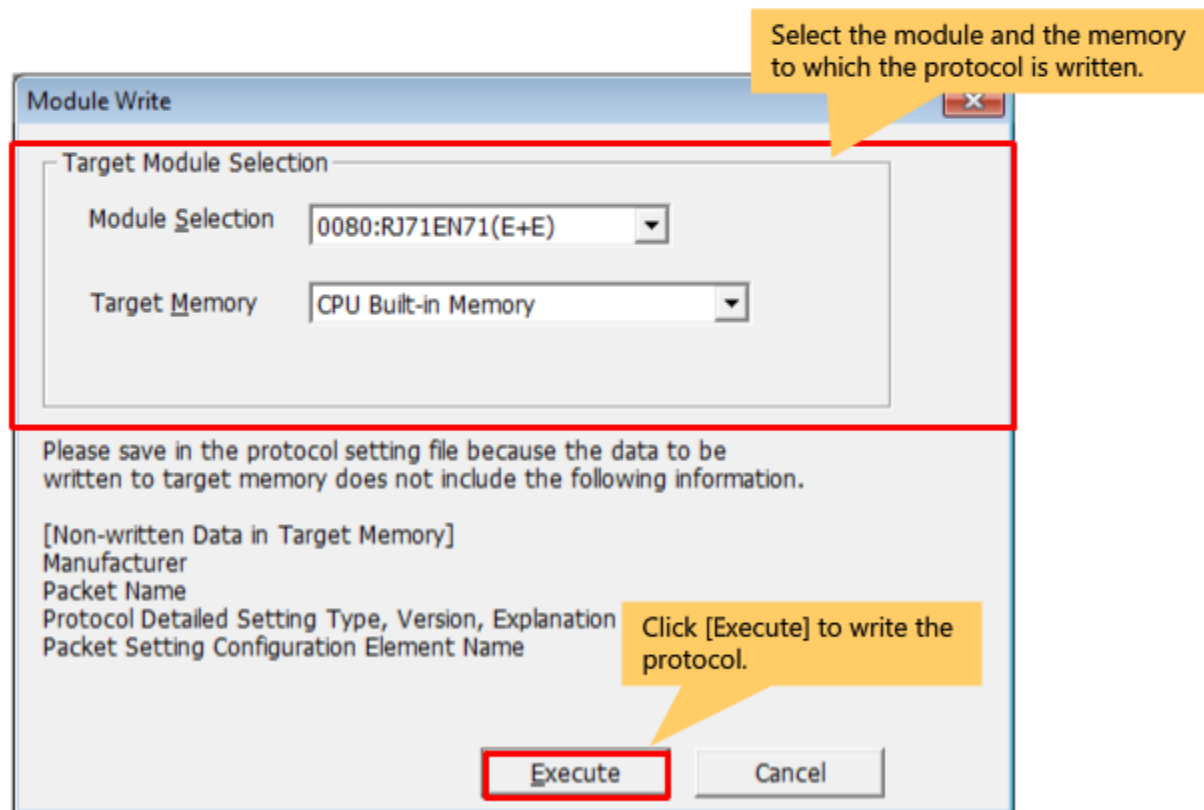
Select the module and the memory to which the protocol is written.

Module Write

Target Module Selection

Module Selection 0080:RJ71EN71(E+E)

Target Memory CPU Built-in Memory

Please save in the protocol setting file because the data to be written to target memory does not include the following information.

[Non-written Data in Target Memory]
Manufacturer
Packet Name
Protocol Detailed Setting Type, Version, Explanation
Packet Setting Configuration Element Name

Click [Execute] to write the protocol.

Execute Cancel